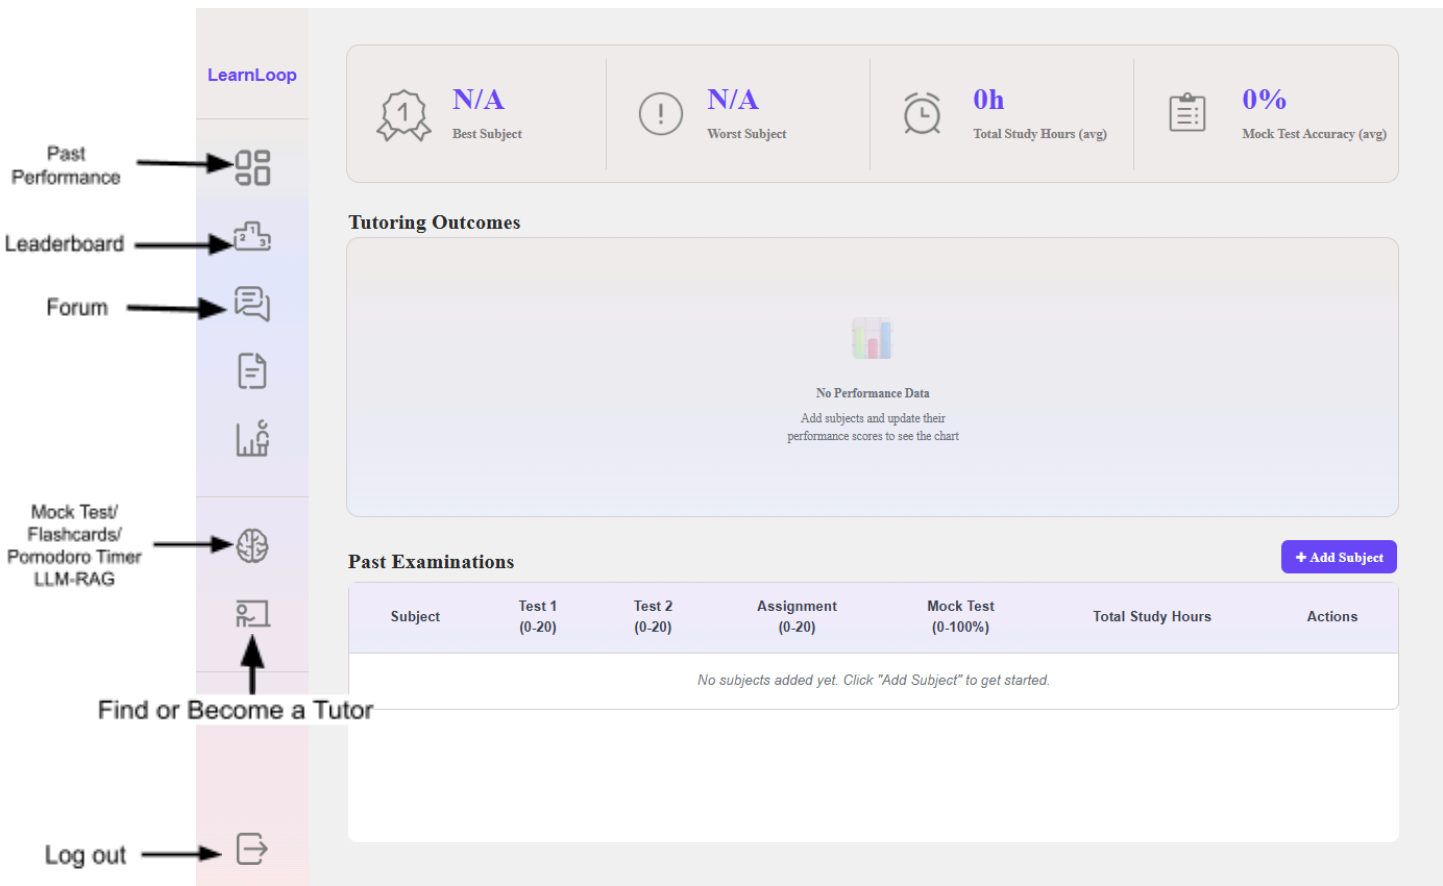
LearnLoop

Past Performance

Leaderboard

Forum

Mock Test/ Flashcards/ Pomodoro Timer LLM-RAG

Find or Become a Tutor

Log out

N/A
Best Subject

N/A
Worst Subject

0h
Total Study Hours (avg)

0%
Mock Test Accuracy (avg)

Tutoring Outcomes

No Performance Data
Add subjects and update their performance scores to see the chart

Past Examinations

+ Add Subject

| Subject | Test 1 (0-20) | Test 2 (0-20) | Assignment (0-20) | Mock Test (0-100%) | Total Study Hours | Actions |
|---|---|---|---|---|---|---|
| No subjects added yet. Click "Add Subject" to get started. | | | | | | |